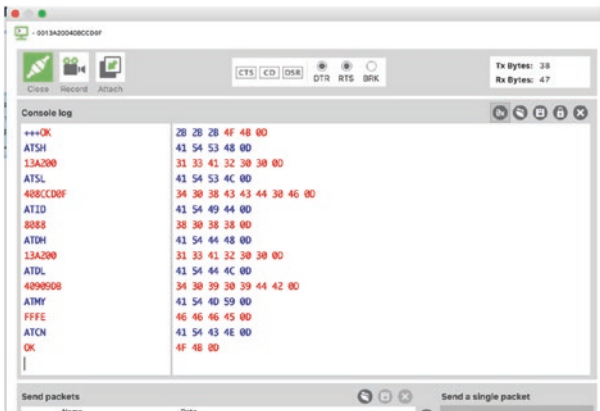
- 0013A200408CCD0F

Close Record Attach

CTS CD DSR

DTR RTS BRK

Tx Bytes: 38
Rx Bytes: 47

Console log

| | |
|---|---|
| +++OK | 2B 2B 2B 4F 4B 0D |
| ATSH | 41 54 53 48 0D |
| 13A200 | 31 33 41 32 30 30 0D |
| ATSL | 41 54 53 4C 0D |
| 408CCD0F | 34 30 38 43 43 44 30 46 0D |
| ATID | 41 54 49 44 0D |
| 8088 | 38 30 38 38 0D |
| ATDH | 41 54 44 48 0D |
| 13A200 | 31 33 41 32 30 30 0D |
| ATDL | 41 54 44 4C 0D |
| 409090B | 34 30 39 30 39 44 42 0D |
| ATMY | 41 54 4D 59 0D |
| FFFE | 46 46 46 45 0D |
| ATCN | 41 54 43 4E 0D |
| OK | 4F 4B 0D |

Send packets

Name Data

Send a single packet